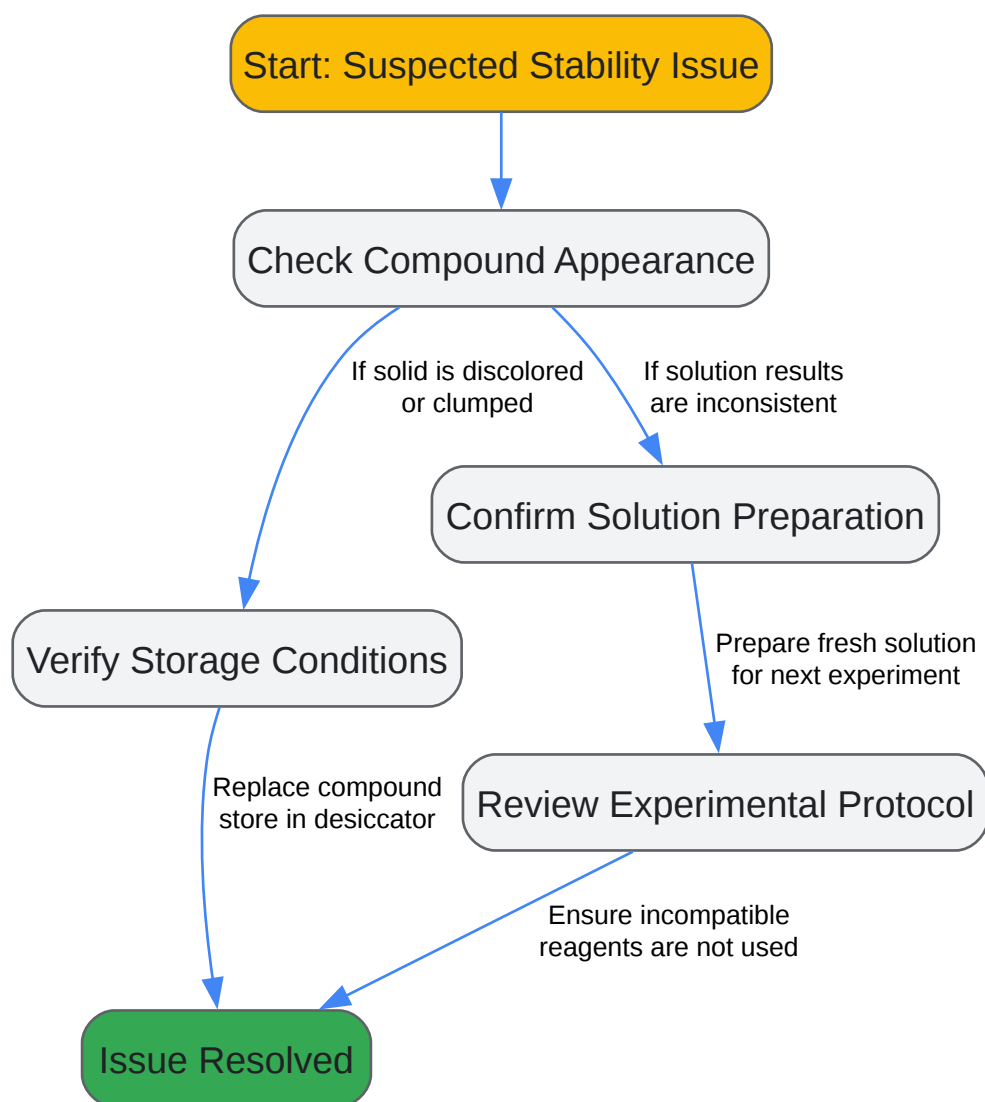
Start: Suspected Stability Issue

Check Compound Appearance

If solid is discolored or clumped

If solution results are inconsistent

Confirm Solution Preparation

Verify Storage Conditions

Prepare fresh solution for next experiment

Replace compound store in desiccator

Review Experimental Protocol

Ensure incompatible reagents are not used

Issue Resolved